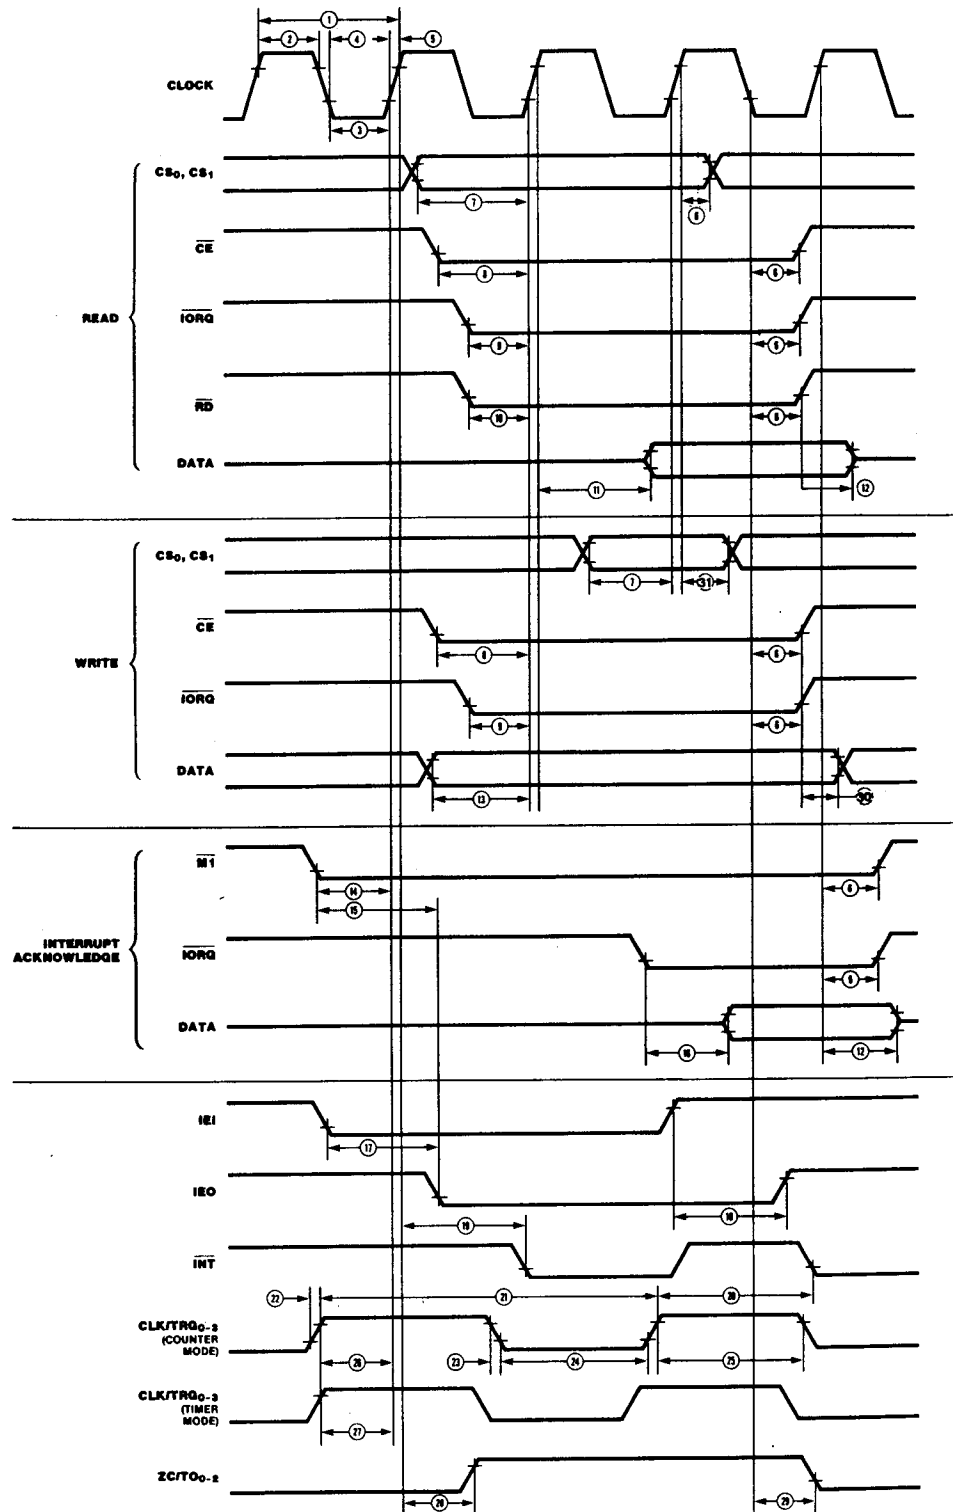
1
2
4
5
CLOCK
3
$CS_0$, $CS_1$
7
8
$\overline{CE}$
8
6
READ
$\overline{IORQ}$
9
6
$\overline{RD}$
10
6
DATA
11
12
$CS_0$, $CS_1$
7
31
$\overline{CE}$
8
6
WRITE
$\overline{IORQ}$
9
6
DATA
13
30
$\overline{M1}$
14
6
15
INTERRUPT ACKNOWLEDGE
$\overline{IORQ}$
9
DATA
16
12
IEI
17
IEO
19
18
$\overline{INT}$
22
21
20
$CLK/TRG_{0-3}$ (COUNTER MODE)
26
23
24
25
$CLK/TRG_{0-3}$ (TIMER MODE)
27
$ZC/TO_{0-2}$
28
29